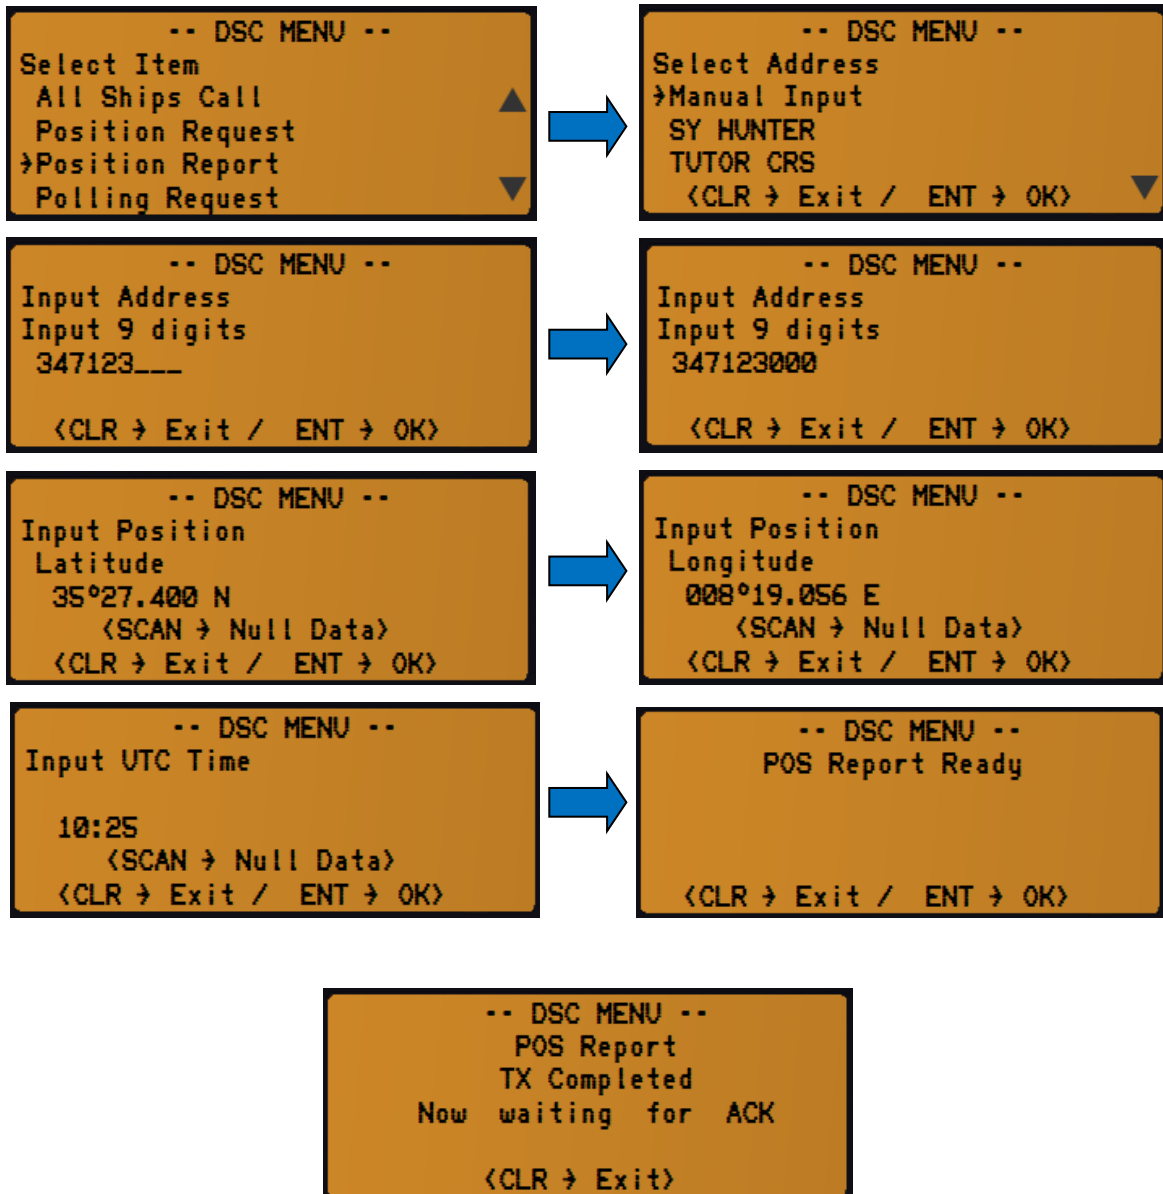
-- DSC MENU --
Select Item
All Ships Call
Position Request
›Position Report
Polling Request

-- DSC MENU --
Select Address
›Manual Input
SY HUNTER
TUTOR CRS
‹CLR › Exit / ENT › OK›

-- DSC MENU --
Input Address
Input 9 digits
347123___
‹CLR › Exit / ENT › OK›

-- DSC MENU --
Input Address
Input 9 digits
347123000
‹CLR › Exit / ENT › OK›

-- DSC MENU --
Input Position
Latitude
35°27.400 N
‹SCAN › Null Data›
‹CLR › Exit / ENT › OK›

-- DSC MENU --
Input Position
Longitude
008°19.056 E
‹SCAN › Null Data›
‹CLR › Exit / ENT › OK›

-- DSC MENU --
Input UTC Time
10:25
‹SCAN › Null Data›
‹CLR › Exit / ENT › OK›

-- DSC MENU --
POS Report Ready
‹CLR › Exit / ENT › OK›

-- DSC MENU --
POS Report
TX Completed
Now waiting for ACK
‹CLR › Exit›